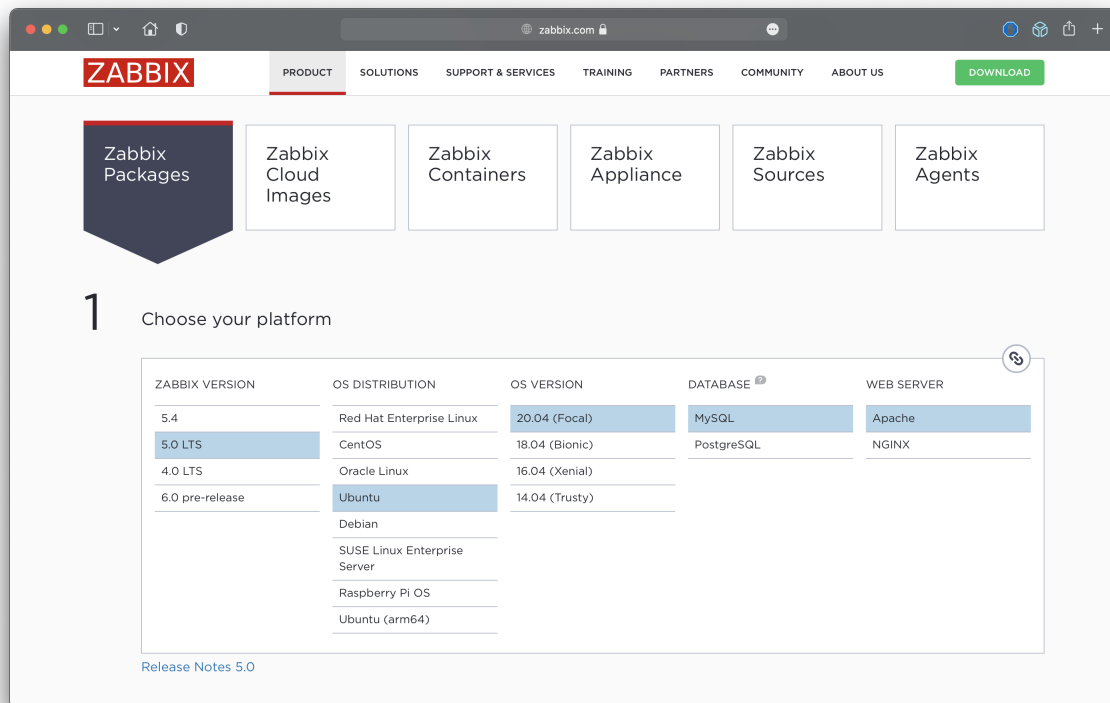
zabbix.com

ZABBIX

PRODUCT SOLUTIONS SUPPORT & SERVICES TRAINING PARTNERS COMMUNITY ABOUT US DOWNLOAD

Zabbix Packages

Zabbix Cloud Images

Zabbix Containers

Zabbix Appliance

Zabbix Sources

Zabbix Agents

1 Choose your platform

| ZABBIX VERSION | OS DISTRIBUTION | OS VERSION | DATABASE | WEB SERVER |
|---|---|---|---|---|
| 5.4 | Red Hat Enterprise Linux | 20.04 (Focal) | MySQL | Apache |
| 5.0 LTS | CentOS | 18.04 (Bionic) | PostgreSQL | NGINX |
| 4.0 LTS | Oracle Linux | 16.04 (Xenial) | | |
| 6.0 pre-release | Ubuntu | 14.04 (Trusty) | | |
| | Debian | | | |
| | SUSE Linux Enterprise Server | | | |
| | Raspberry Pi OS | | | |
| | Ubuntu (arm64) | | | |

Release Notes 5.0